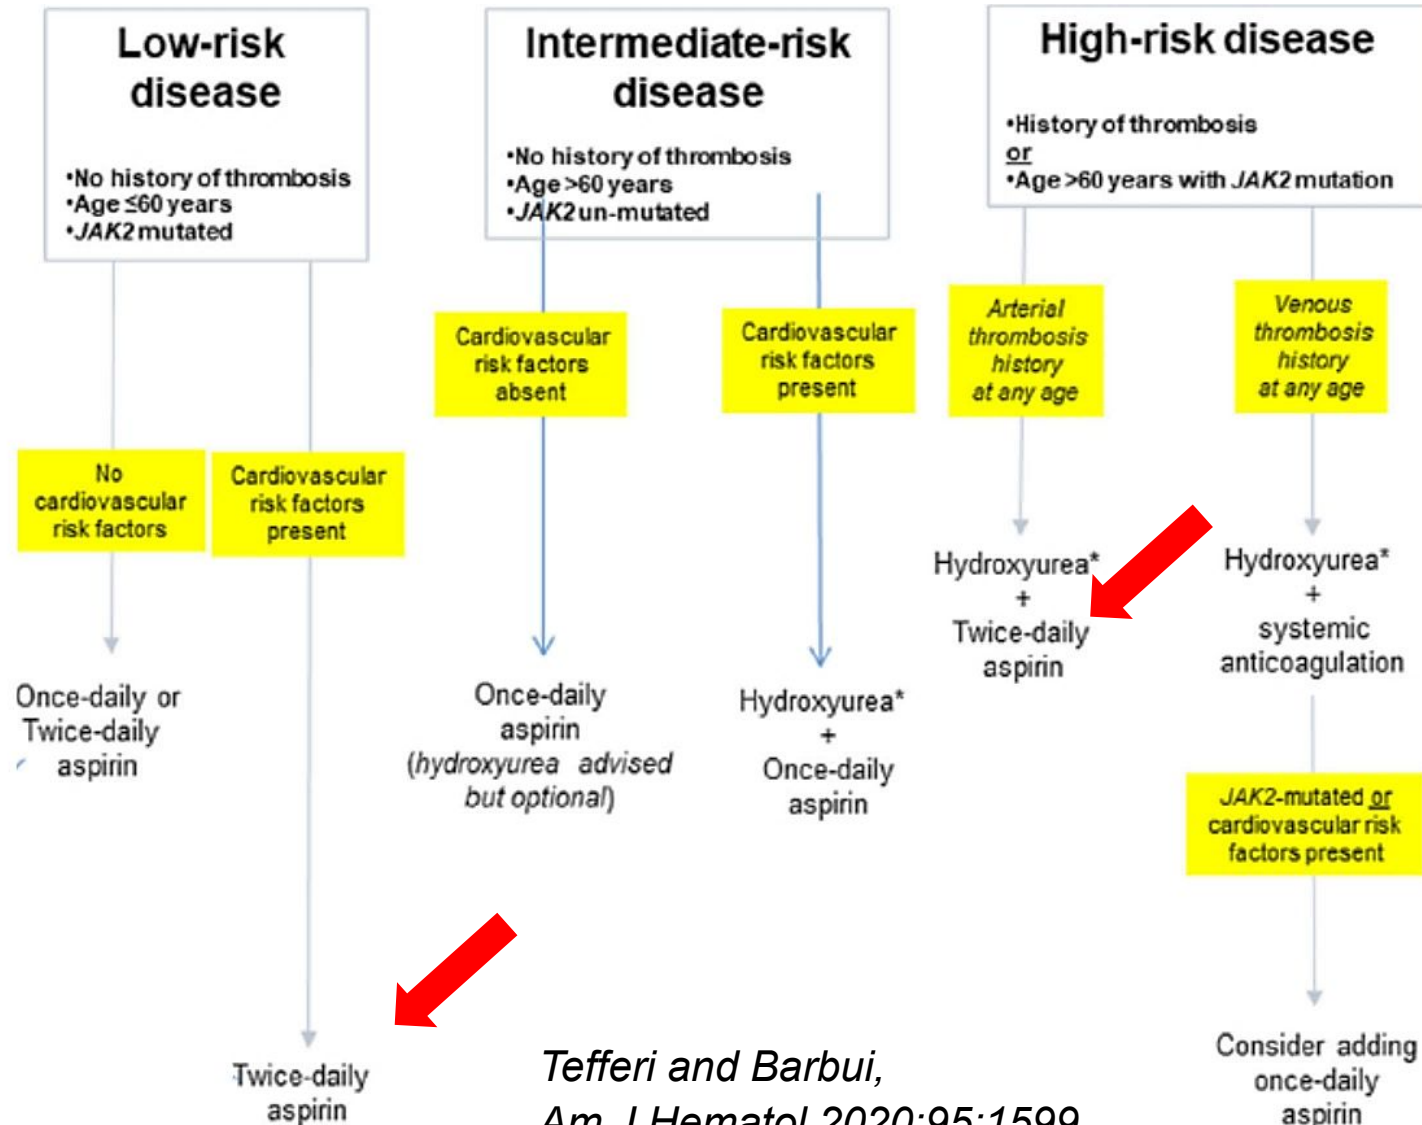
Low-risk disease

•No history of thrombosis
•Age ≤60 years
•*JAK2* mutated

Intermediate-risk disease

•No history of thrombosis
•Age >60 years
•*JAK2* un-mutated

High-risk disease

•History of thrombosis
or
•Age >60 years with *JAK2* mutation

No cardiovascular risk factors

Once-daily or Twice-daily aspirin

Cardiovascular risk factors present

Twice-daily aspirin

Cardiovascular risk factors absent

Once-daily aspirin (*hydroxyurea advised but optional*)

Cardiovascular risk factors present

Hydroxyurea* + Once-daily aspirin

*Arterial thrombosis history at any age*

Hydroxyurea* + Twice-daily aspirin

*Venous thrombosis history at any age*

Hydroxyurea* + systemic anticoagulation

*JAK2*-mutated or cardiovascular risk factors present

Consider adding once-daily aspirin

*Tefferi and Barbui, Am J Hematol 2020;95:1599*